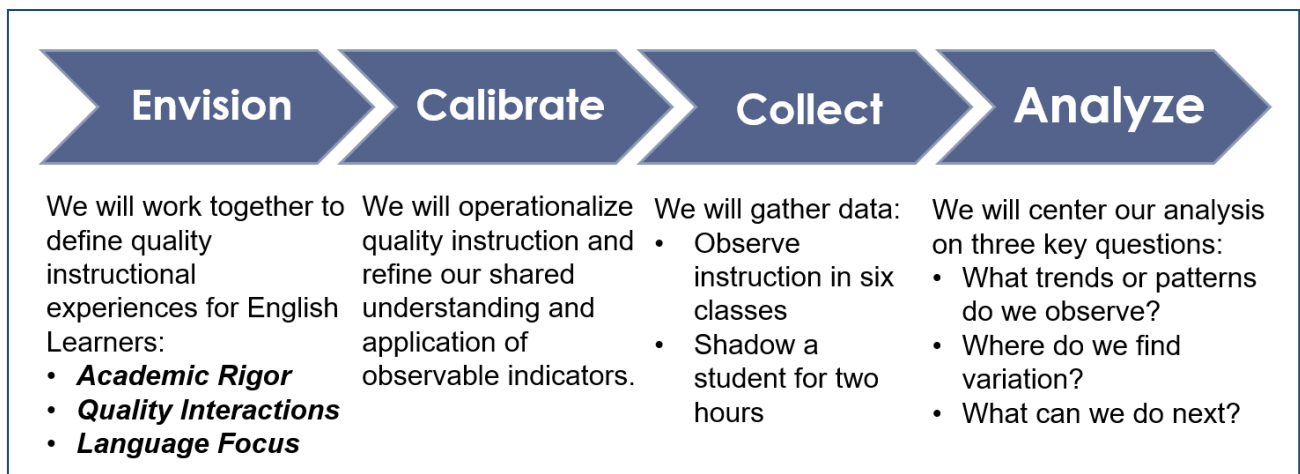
Envision

Calibrate

Collect

Analyze

We will work together to define quality instructional experiences for English Learners:
• ***Academic Rigor***
• ***Quality Interactions***
• ***Language Focus***

We will operationalize quality instruction and refine our shared understanding and application of observable indicators.

We will gather data:
• Observe instruction in six classes
• Shadow a student for two hours

We will center our analysis on three key questions:
• What trends or patterns do we observe?
• Where do we find variation?
• What can we do next?